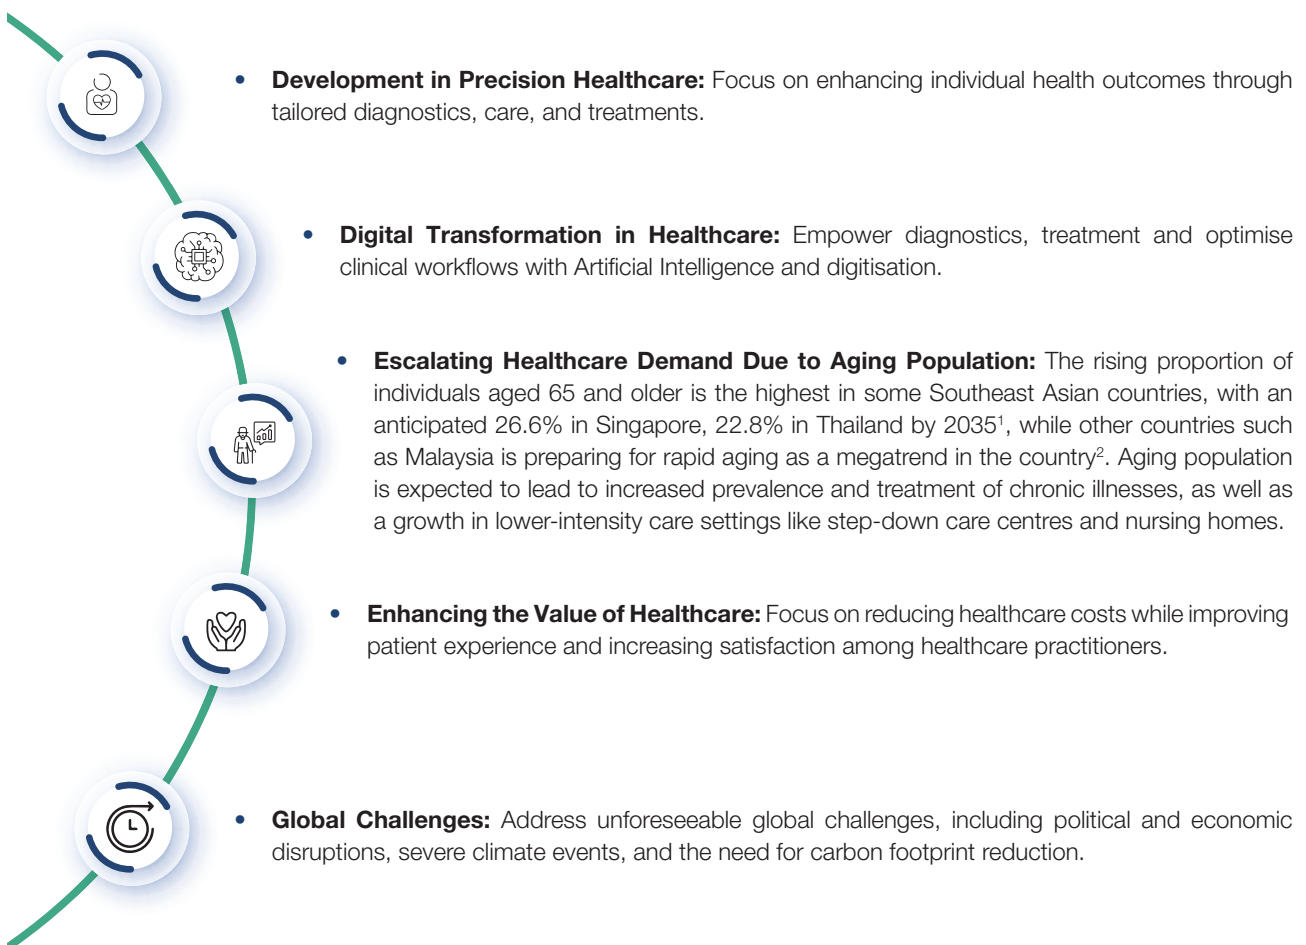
• **Development in Precision Healthcare:** Focus on enhancing individual health outcomes through tailored diagnostics, care, and treatments.

• **Digital Transformation in Healthcare:** Empower diagnostics, treatment and optimise clinical workflows with Artificial Intelligence and digitisation.

• **Escalating Healthcare Demand Due to Aging Population:** The rising proportion of individuals aged 65 and older is the highest in some Southeast Asian countries, with an anticipated 26.6% in Singapore, 22.8% in Thailand by 2035$^1$, while other countries such as Malaysia is preparing for rapid aging as a megatrend in the country$^2$. Aging population is expected to lead to increased prevalence and treatment of chronic illnesses, as well as a growth in lower-intensity care settings like step-down care centres and nursing homes.

• **Enhancing the Value of Healthcare:** Focus on reducing healthcare costs while improving patient experience and increasing satisfaction among healthcare practitioners.

• **Global Challenges:** Address unforeseeable global challenges, including political and economic disruptions, severe climate events, and the need for carbon footprint reduction.